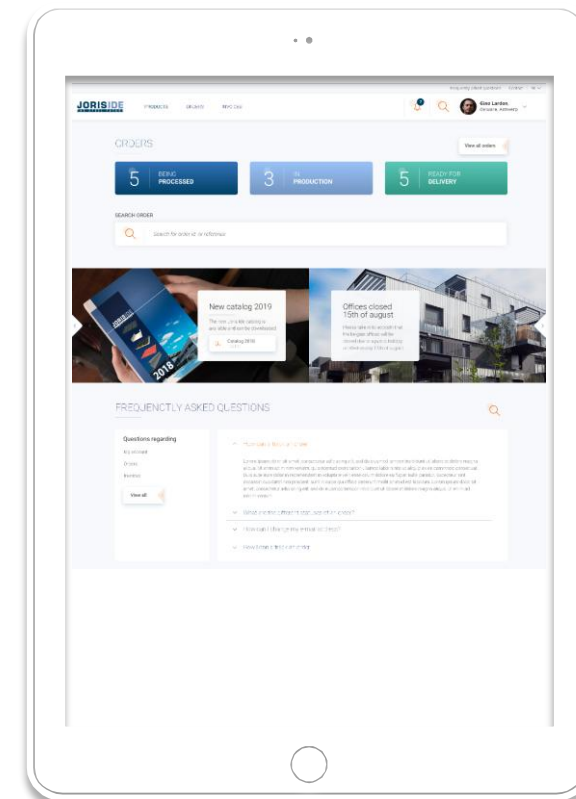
Frequently asked questions   Contact   NL

JORISIDE

PRODUCTS   ORDERS   INVOICES

Koen Lanters
Jorisdale, Antwerp

ORDERS

View all orders

5 BEING PROCESSED

3 IN PRODUCTION

5 READY FOR DELIVERY

SEARCH ORDER

Search for order id, or reference

New catalog 2019

The new Joriside catalog is available and can be downloaded

Catalog 2019

2018

Offices closed 15th of august

Please take into account that the Belgian offices will be closed due to a public holiday on Wednesday 15th of august.

FREQUENTLY ASKED QUESTIONS

Questions regarding

My account

Orders

Invoices

View all

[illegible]

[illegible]

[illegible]

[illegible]

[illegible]